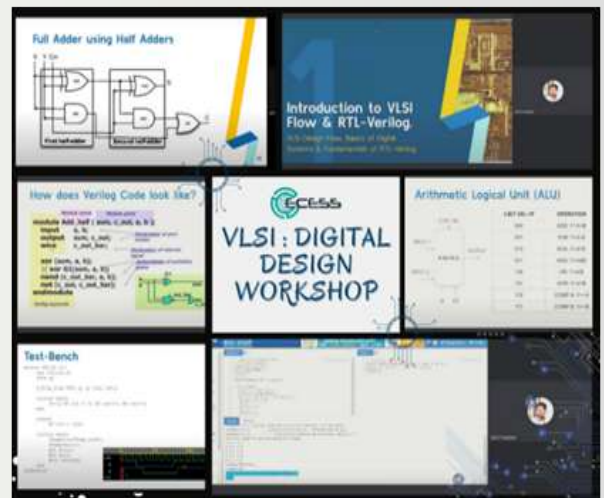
Full Adder using Half Adders

First half adder

Second half adder

Introduction to VLSI Flow & RTL-Verilog.

RTL Design Flow, Basics of Digital Systems & Fundamentals of RTL Verilog

How does Verilog Code look like?

module Add_half ( sum, c_out, a, b );
input a, b;
output sum, c_out;
wire c_out_bar;

xor (sum, a, b);
// xor G1(sum, a, b);
nand (c_out_bar, a, b);
not (c_out, c_out_bar);
endmodule

ECESS

VLSI : DIGITAL DESIGN WORKSHOP

Arithmetic Logical Unit (ALU)

Test-Bench